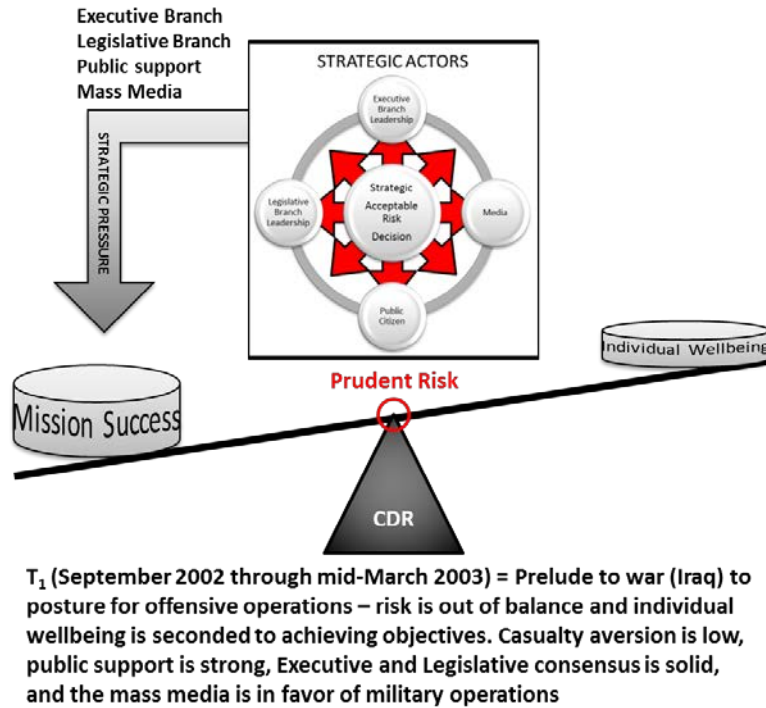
Executive Branch
Legislative Branch
Public support
Mass Media

STRATEGIC PRESSURE

STRATEGIC ACTORS

Executive Branch Leadership

Legislative Branch Leadership

Strategic Acceptable Risk Decision

Media

Public Citizen

Individual Wellbeing

Prudent Risk

Mission Success

CDR

$T_1$ (September 2002 through mid-March 2003) = Prelude to war (Iraq) to posture for offensive operations – risk is out of balance and individual wellbeing is seconded to achieving objectives. Casualty aversion is low, public support is strong, Executive and Legislative consensus is solid, and the mass media is in favor of military operations